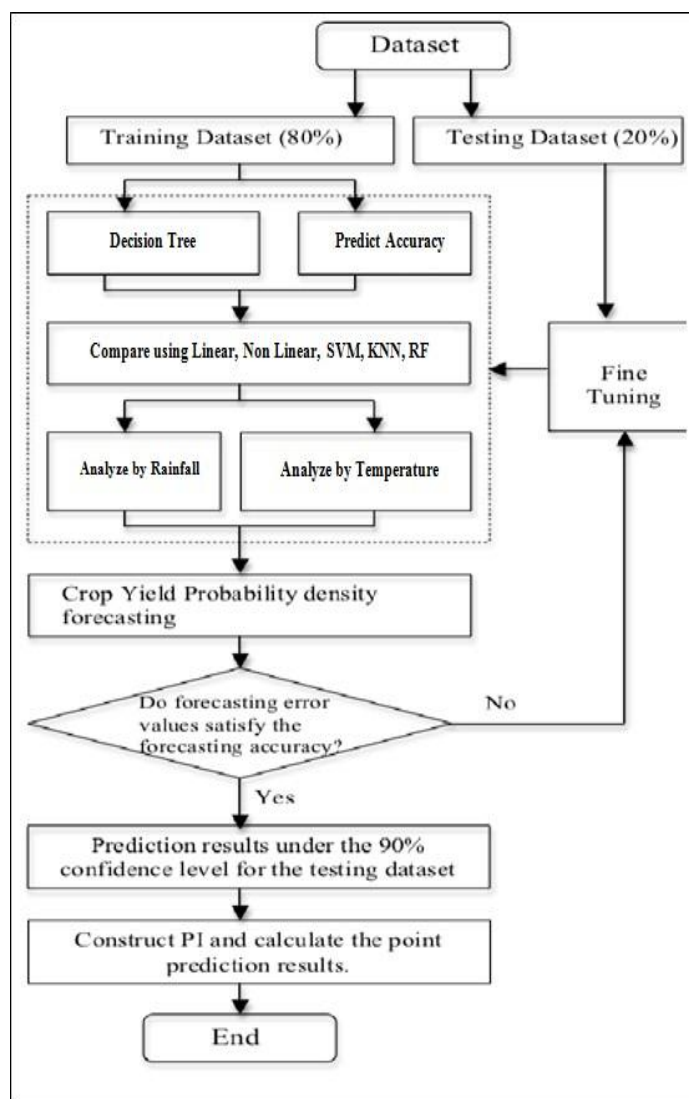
Dataset

Training Dataset (80%)

Testing Dataset (20%)

Decision Tree

Predict Accuracy

Compare using Linear, Non Linear, SVM, KNN, RF

Fine Tuning

Analyze by Rainfall

Analyze by Temperature

Crop Yield Probability density forecasting

Do forecasting error values satisfy the forecasting accuracy?

No

Yes

Prediction results under the 90% confidence level for the testing dataset

Construct PI and calculate the point prediction results.

End